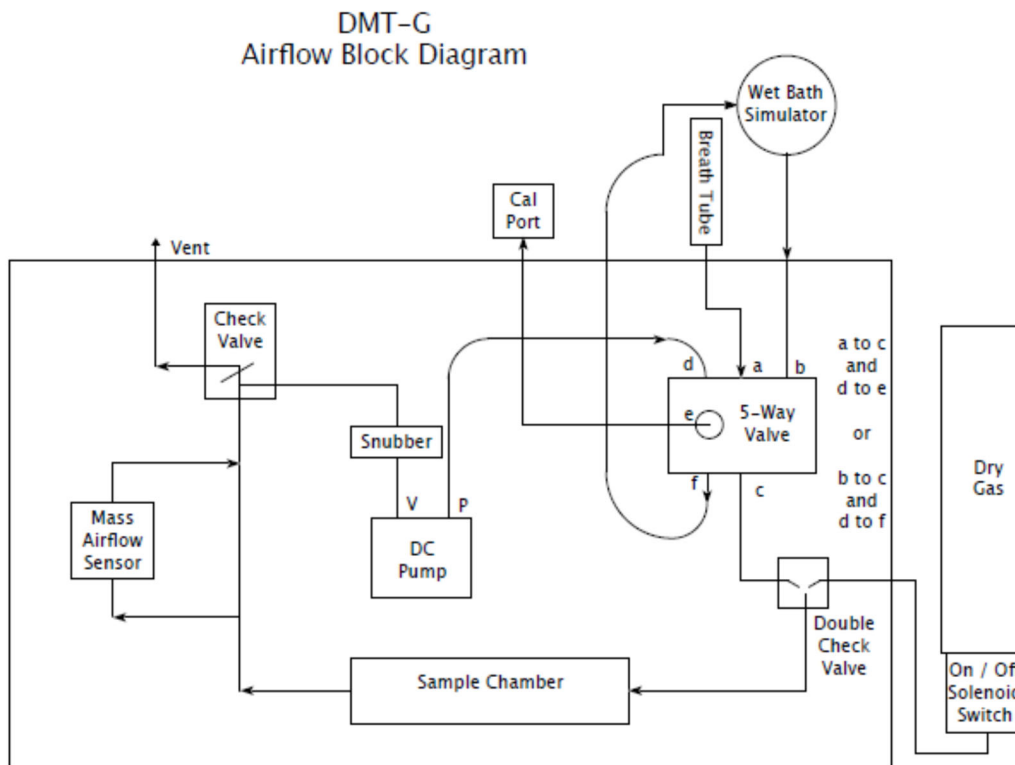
DMT-G
Airflow Block Diagram

Wet Bath Simulator

Breath Tube

Cal Port

Vent

Check Valve

Snubber

V P

DC Pump

Mass Airflow Sensor

d a b

e 5-Way Valve

f c

a to c and d to e

or

b to c and d to f

Dry Gas

Double Check Valve

Sample Chamber

On / Of
Solenoid
Switch